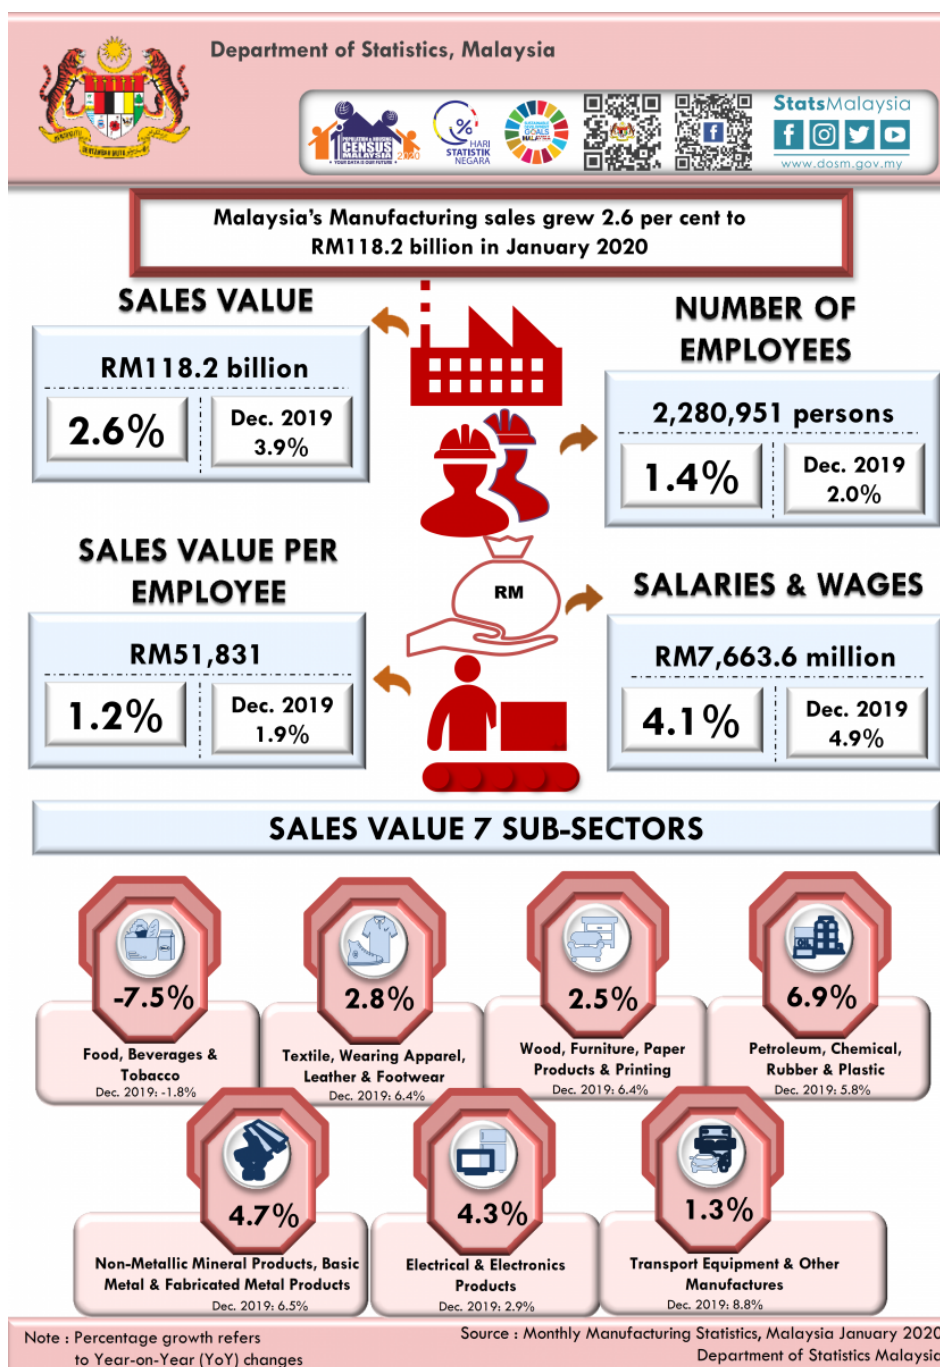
Department of Statistics, Malaysia

CENSUS MALAYSIA 2020

HARI STATISTIK NEGARA

StatsMalaysia

www.dosm.gov.my

Malaysia's Manufacturing sales grew 2.6 per cent to RM118.2 billion in January 2020

SALES VALUE

RM118.2 billion

2.6%

Dec. 2019 3.9%

NUMBER OF EMPLOYEES

2,280,951 persons

1.4%

Dec. 2019 2.0%

SALES VALUE PER EMPLOYEE

RM51,831

1.2%

Dec. 2019 1.9%

RM

SALARIES & WAGES

RM7,663.6 million

4.1%

Dec. 2019 4.9%

SALES VALUE 7 SUB-SECTORS

-7.5%
Food, Beverages & Tobacco
Dec. 2019: -1.8%

2.8%
Textile, Wearing Apparel, Leather & Footwear
Dec. 2019: 6.4%

2.5%
Wood, Furniture, Paper Products & Printing
Dec. 2019: 6.4%

6.9%
Petroleum, Chemical, Rubber & Plastic
Dec. 2019: 5.8%

4.7%
Non-Metallic Mineral Products, Basic Metal & Fabricated Metal Products
Dec. 2019: 6.5%

4.3%
Electrical & Electronics Products
Dec. 2019: 2.9%

1.3%
Transport Equipment & Other Manufactures
Dec. 2019: 8.8%

Note : Percentage growth refers to Year-on-Year (YoY) changes

Source : Monthly Manufacturing Statistics, Malaysia January 2020 Department of Statistics Malaysia